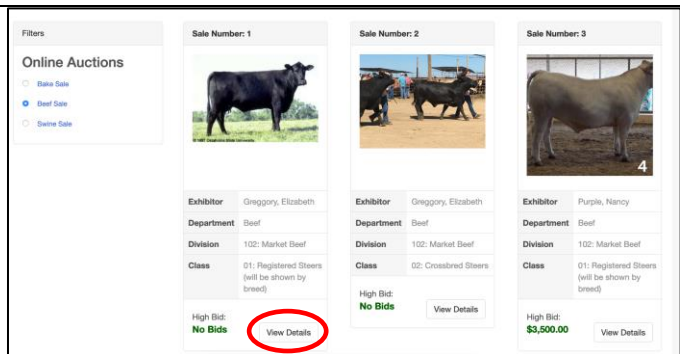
Filters

Online Auctions

Bake Sale

Beef Sale

Swine Sale

Sale Number: 1

| Exhibitor | Greggory, Elizabeth |
|---|---|
| Department | Beef |
| Division | 102: Market Beef |
| Class | 01: Registered Steers (will be shown by breed) |

High Bid:
No Bids

View Details

Sale Number: 2

| Exhibitor | Greggory, Elizabeth |
|---|---|
| Department | Beef |
| Division | 102: Market Beef |
| Class | 02: Crossbred Steers |

High Bid:
No Bids

View Details

Sale Number: 3

4

| Exhibitor | Purple, Nancy |
|---|---|
| Department | Beef |
| Division | 102: Market Beef |
| Class | 01: Registered Steers (will be shown by breed) |

High Bid:
$3,500.00

View Details